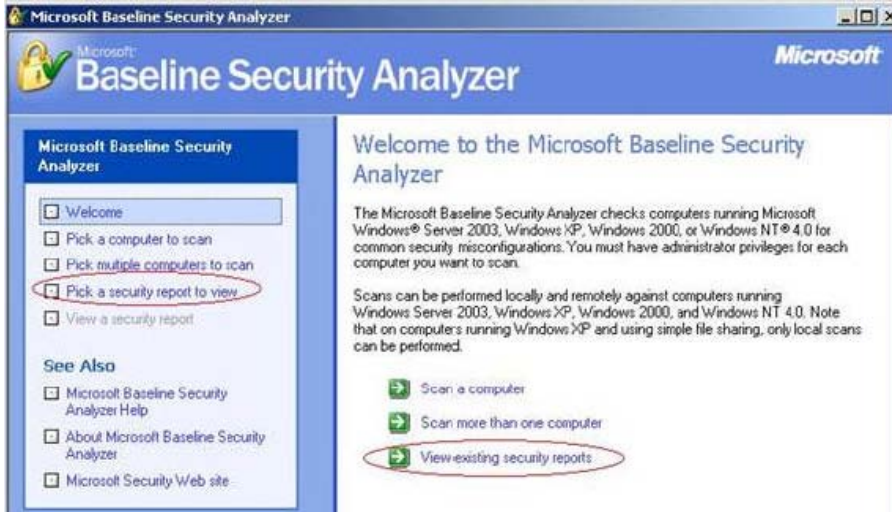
Microsoft Baseline Security Analyzer

Microsoft Baseline Security Analyzer

Microsoft

Microsoft Baseline Security Analyzer

Welcome

Pick a computer to scan

Pick multiple computers to scan

Pick a security report to view

View a security report

See Also

Microsoft Baseline Security Analyzer Help

About Microsoft Baseline Security Analyzer

Microsoft Security Web site

Welcome to the Microsoft Baseline Security Analyzer

The Microsoft Baseline Security Analyzer checks computers running Microsoft Windows® Server 2003, Windows XP, Windows 2000, or Windows NT® 4.0 for common security misconfigurations. You must have administrator privileges for each computer you want to scan.

Scans can be performed locally and remotely against computers running Windows Server 2003, Windows XP, Windows 2000, and Windows NT 4.0. Note that on computers running Windows XP and using simple file sharing, only local scans can be performed.

Scan a computer

Scan more than one computer

View existing security reports